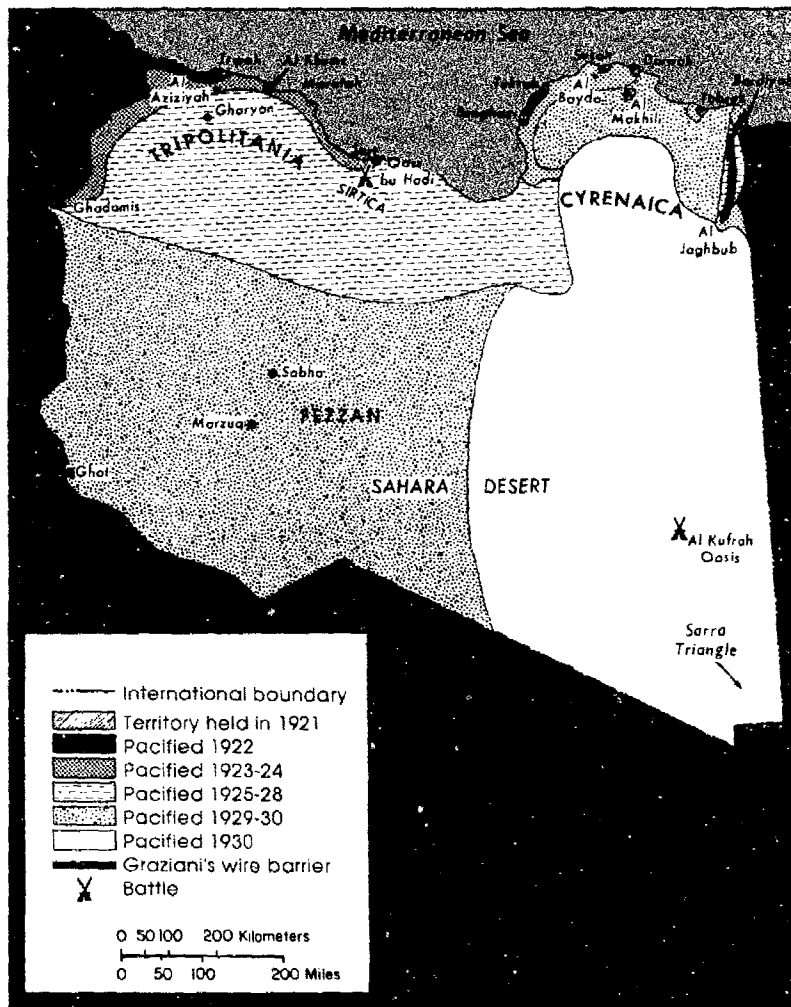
Mediterranean Sea

Al Aziziyah

Tarabulus

Al Khums

Misratah

Gharyan

TRIPOLITANIA

Surt

Qasr bu Hadi

SIRTICA

Ghadamis

Tulmaythah

Banghazi

Susah

Al Bayda

Darnah

Al Makhili

Tubruq

Bardiyah

CYRENAICA

Al Jaghbub

Sabha

Marzuq

FEZZAN

Ghat

SAHARA DESERT

Al Kufrah Oasis

Sarra Triangle

International boundary
Territory held in 1921
Pacified 1922
Pacified 1923-24
Pacified 1925-28
Pacified 1929-30
Pacified 1930
Graziani's wire barrier
Battle

0 50 100 200 Kilometers
0 50 100 200 Miles